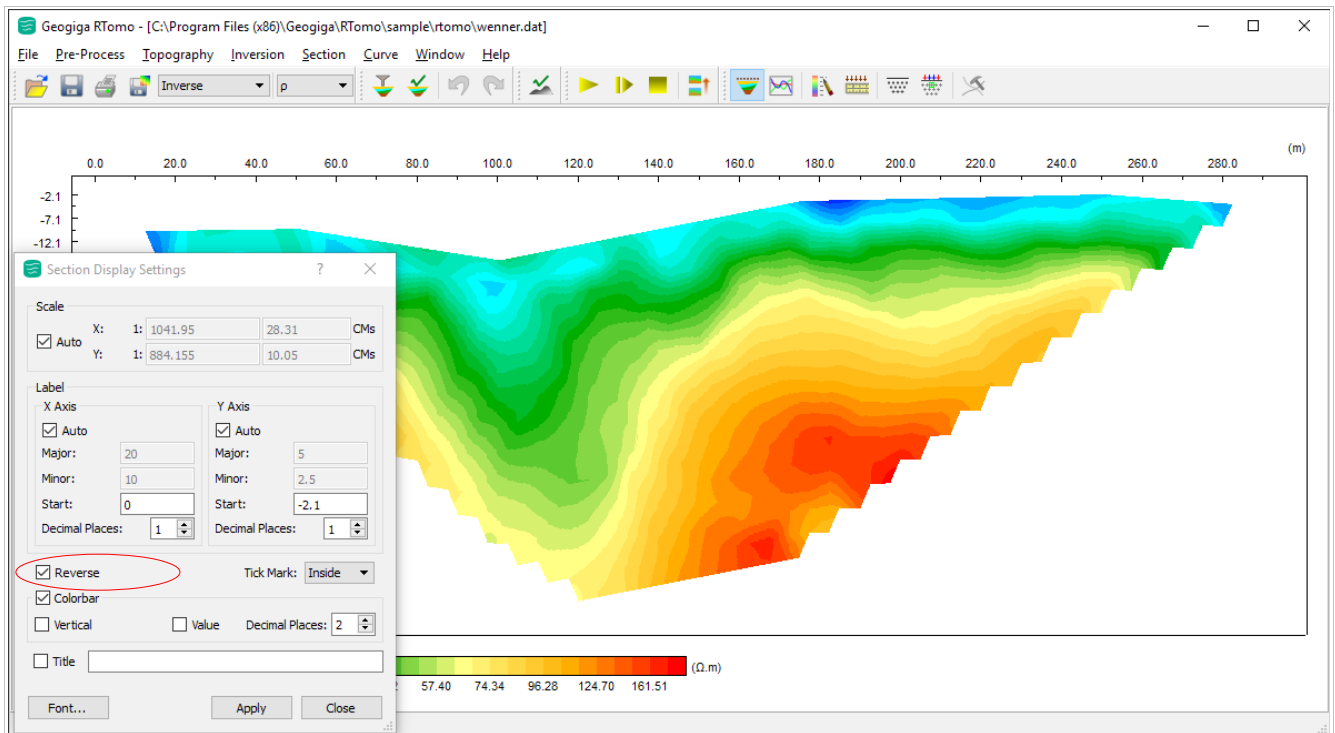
Geogiga RTomo - [C:\Program Files (x86)\Geogiga\RTomo\sample\rtomo\wenner.dat]

File Pre-Process Topography Inversion Section Curve Window Help

Inverse ρ

(m)

0.0 20.0 40.0 60.0 80.0 100.0 120.0 140.0 160.0 180.0 200.0 220.0 240.0 260.0 280.0

-2.1
-7.1
-12.1

Section Display Settings ? ×

Scale
Auto X: 1: 1041.95 28.31 CMs
Y: 1: 884.155 10.05 CMs

Label
X Axis
Auto
Major: 20
Minor: 10
Start: 0
Decimal Places: 1

Y Axis
Auto
Major: 5
Minor: 2.5
Start: -2.1
Decimal Places: 1

Reverse Tick Mark: Inside

Colorbar
Vertical Value Decimal Places: 2

Title

Font... Apply Close

2 57.40 74.34 96.28 124.70 161.51 (Ω.m)